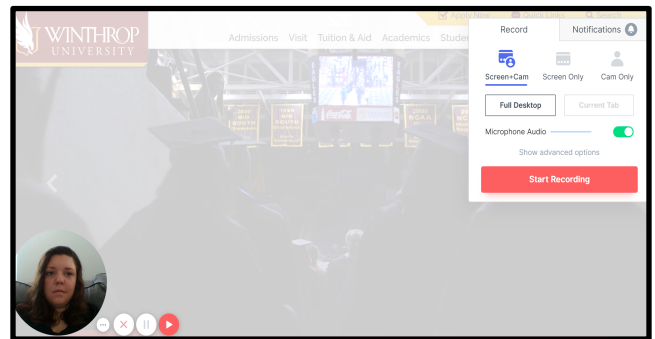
WINTHROP UNIVERSITY

Apply Now Quick Links Search

Admissions Visit Tuition & Aid Academics Studen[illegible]

Record

Notifications

Screen+Cam

Screen Only

Cam Only

Full Desktop

Current Tab

Microphone Audio

Show advanced options

Start Recording